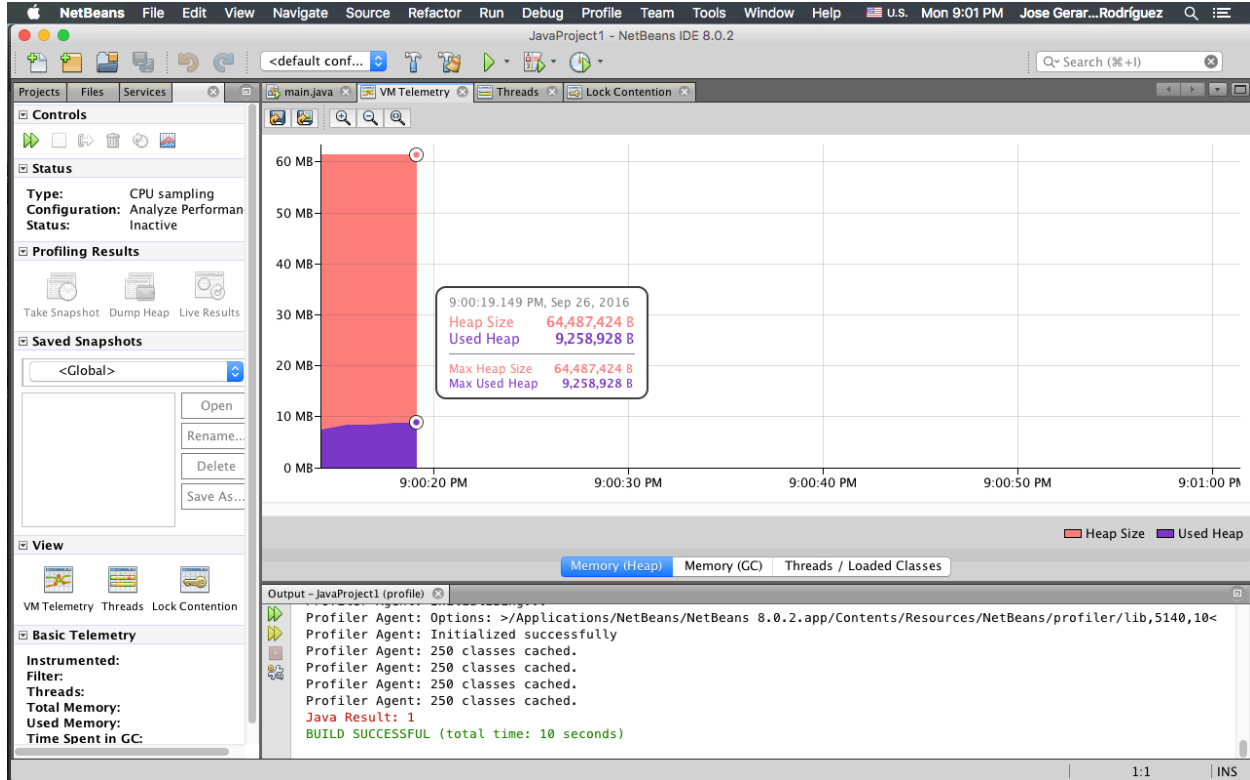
NetBeans File Edit View Navigate Source Refactor Run Debug Profile Team Tools Window Help U.S. Mon 9:01 PM Jose Gerar...Rodríguez

JavaProject1 - NetBeans IDE 8.0.2

<default conf...

Search (⌘+I)

Projects Files Services

main.java VM Telemetry Threads Lock Contention

Controls

Status

Type: CPU sampling
Configuration: Analyze Performan
Status: Inactive

Profiling Results

Take Snapshot Dump Heap Live Results

Saved Snapshots

<Global>

Open
Rename...
Delete
Save As...

View

VM Telemetry Threads Lock Contention

Basic Telemetry

Instrumented:
Filter:
Threads:
Total Memory:
Used Memory:
Time Spent in GC:

60 MB
50 MB
40 MB
30 MB
20 MB
10 MB
0 MB

9:00:19.149 PM, Sep 26, 2016
Heap Size 64,487,424 B
Used Heap 9,258,928 B
Max Heap Size 64,487,424 B
Max Used Heap 9,258,928 B

9:00:20 PM 9:00:30 PM 9:00:40 PM 9:00:50 PM 9:01:00 PM

Heap Size Used Heap

Memory (Heap) Memory (GC) Threads / Loaded Classes

Output – JavaProject1 (profile)

Profiler Agent: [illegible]
Profiler Agent: Options: >/Applications/NetBeans/NetBeans 8.0.2.app/Contents/Resources/NetBeans/profiler/lib,5140,10<
Profiler Agent: Initialized successfully
Profiler Agent: 250 classes cached.
Profiler Agent: 250 classes cached.
Profiler Agent: 250 classes cached.
Profiler Agent: 250 classes cached.
Java Result: 1
BUILD SUCCESSFUL (total time: 10 seconds)

1:1 INS